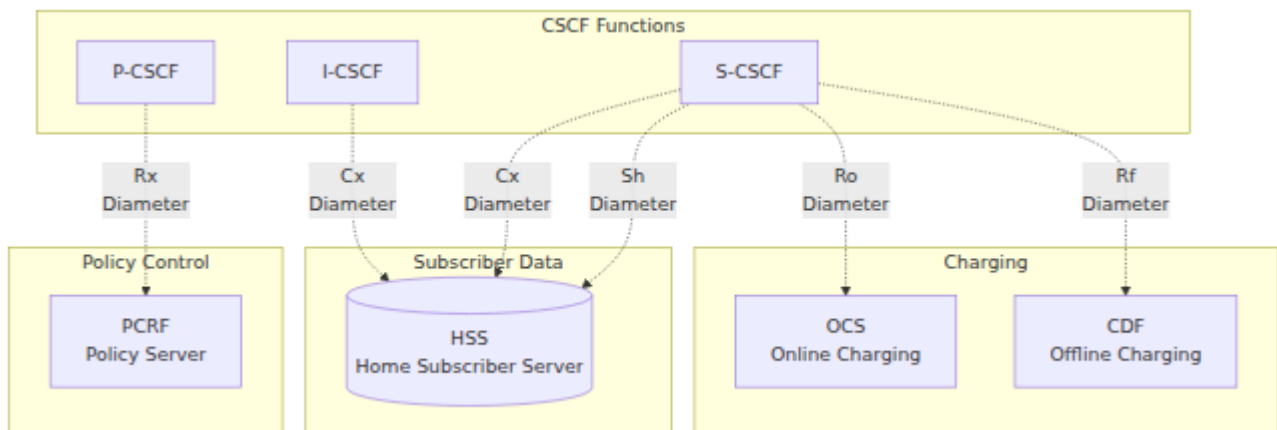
CSCF Functions

P-CSCF

I-CSCF

S-CSCF

Rx Diameter

Cx Diameter

Cx Diameter

Sh Diameter

Ro Diameter

Rf Diameter

Policy Control

PCRF Policy Server

Subscriber Data

HSS Home Subscriber Server

Charging

OCS Online Charging

CDF Offline Charging